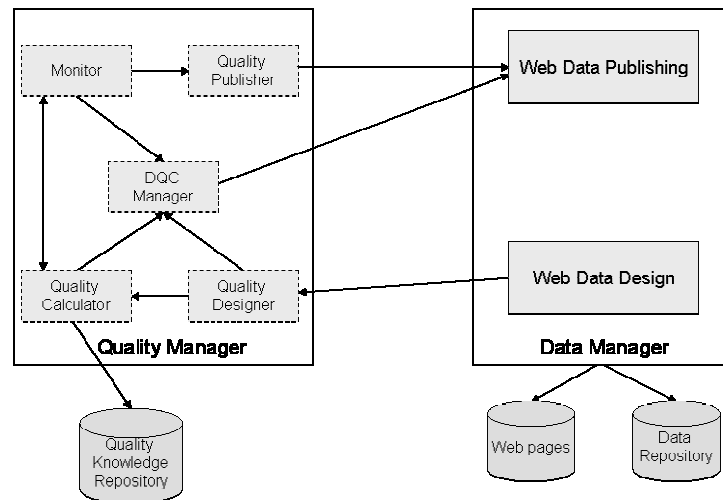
Monitor

Quality Publisher

DQC Manager

Quality Calculator

Quality Designer

Quality Manager

Web Data Publishing

Web Data Design

Data Manager

Quality Knowledge Repository

Web pages

Data Repository